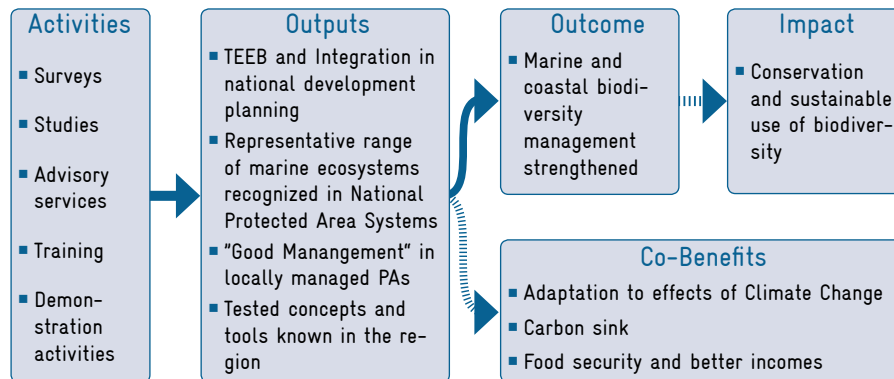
Activities

Surveys

Studies

Advisory services

Training

Demonstration activities

Outputs

TEEB and Integration in national development planning

Representative range of marine ecosystems recognized in National Protected Area Systems

"Good Manangement" in locally managed PAs

Tested concepts and tools known in the region

Outcome

Marine and coastal biodiversity management strengthened

Impact

Conservation and sustainable use of biodiversity

Co-Benefits

Adaptation to effects of Climate Change

Carbon sink

Food security and better incomes